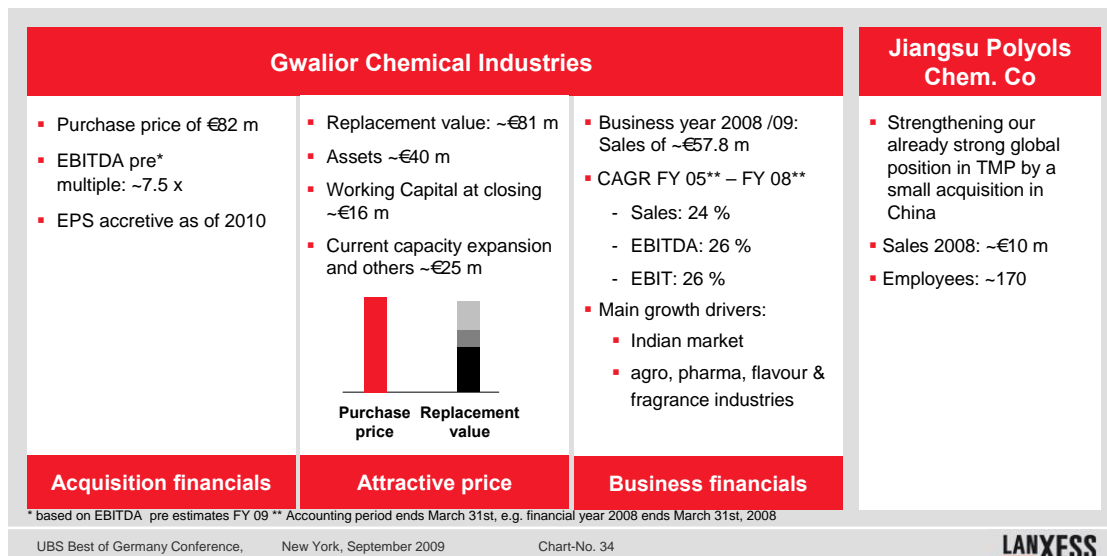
Gwalior Chemical Industries

Jiangsu Polyols Chem. Co

- Purchase price of €82 m
- EBITDA pre* multiple: ~7.5 x
- EPS accretive as of 2010

- Replacement value: ~€81 m
- Assets ~€40 m
- Working Capital at closing ~€16 m
- Current capacity expansion and others ~€25 m

Purchase price Replacement value

- Business year 2008 /09: Sales of ~€57.8 m
- CAGR FY 05** – FY 08**
  - Sales: 24 %
  - EBITDA: 26 %
  - EBIT: 26 %
- Main growth drivers:
  - Indian market
  - agro, pharma, flavour & fragrance industries

- Strengthening our already strong global position in TMP by a small acquisition in China
- Sales 2008: ~€10 m
- Employees: ~170

Acquisition financials

Attractive price

Business financials

* based on EBITDA pre estimates FY 09 ** Accounting period ends March 31st, e.g. financial year 2008 ends March 31st, 2008

UBS Best of Germany Conference, New York, September 2009 Chart-No. 34

LANXESS